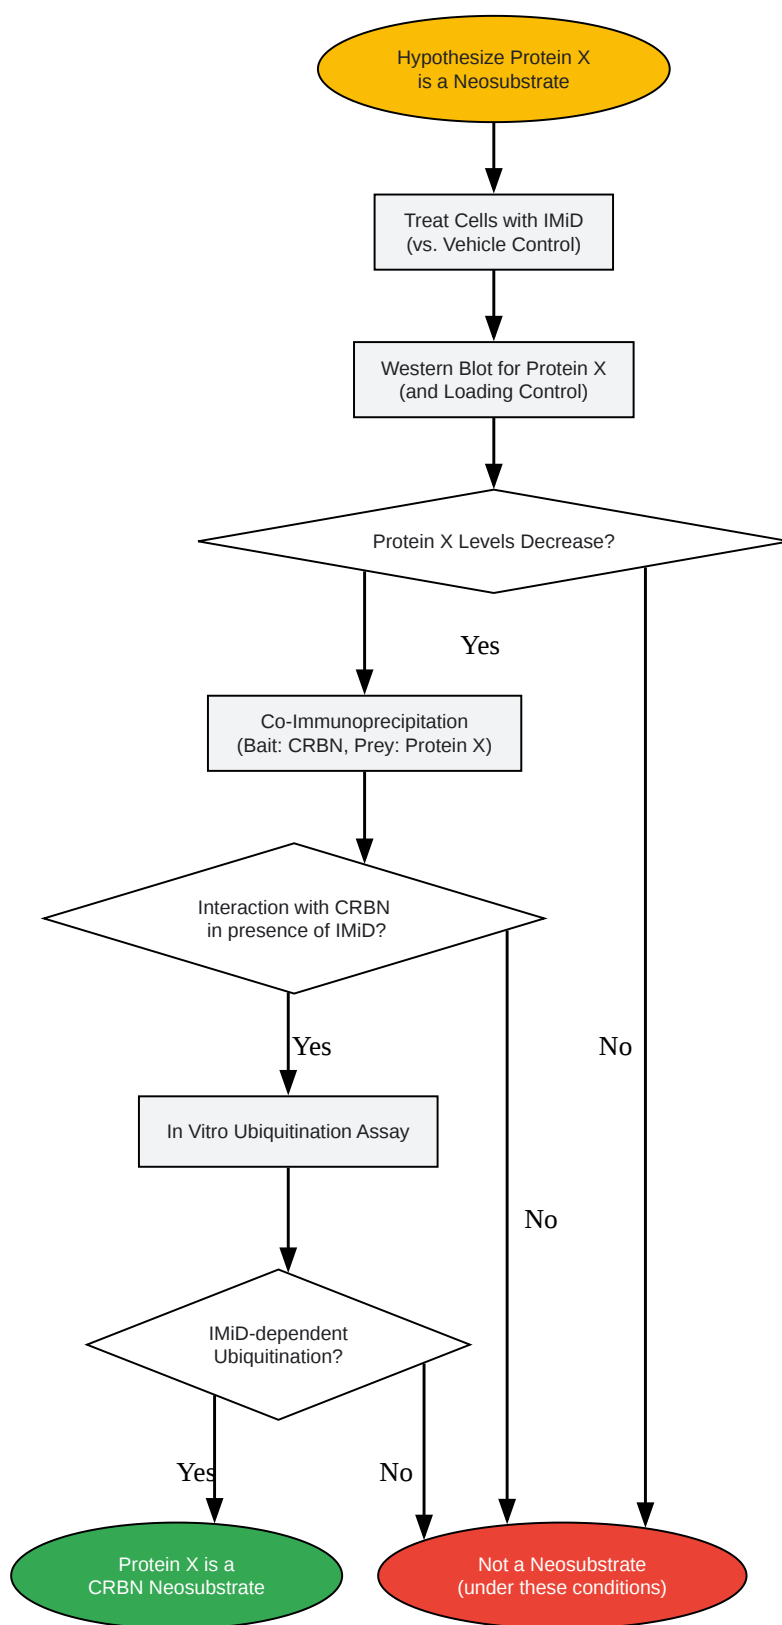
Hypothesize Protein X is a Neosubstrate

Treat Cells with IMiD (vs. Vehicle Control)

Western Blot for Protein X (and Loading Control)

Protein X Levels Decrease?

Yes

Co-Immunoprecipitation (Bait: CRBN, Prey: Protein X)

Interaction with CRBN in presence of IMiD?

Yes

No

In Vitro Ubiquitination Assay

No

IMiD-dependent Ubiquitination?

Yes

No

Protein X is a CRBN Neosubstrate

Not a Neosubstrate (under these conditions)